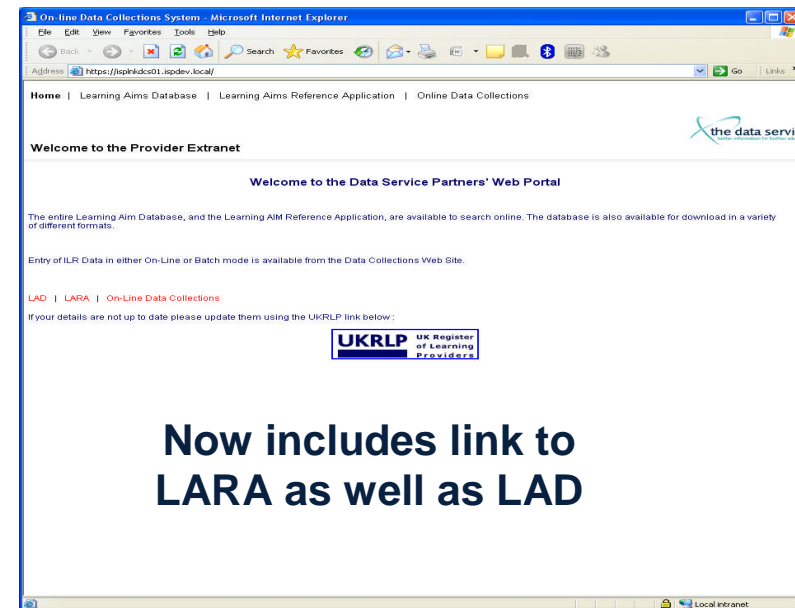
On-line Data Collections System - Microsoft Internet Explorer

File Edit View Favorites Tools Help

Back Search Favorites

Address https://isplnkdcs01.ispdev.local/ Go Links

Home | Learning Aims Database | Learning Aims Reference Application | Online Data Collections

the data servi

Welcome to the Provider Extranet

Welcome to the Data Service Partners' Web Portal

The entire Learning Aim Database, and the Learning AIM Reference Application, are available to search online. The database is also available for download in a variety of different formats.

Entry of ILR Data in either On-Line or Batch mode is available from the Data Collections Web Site.

LAD | LARA | On-Line Data Collections

If your details are not up to date please update them using the UKRLP link below :

UKRLP UK Register of Learning Providers

Now includes link to LARA as well as LAD

Local intranet